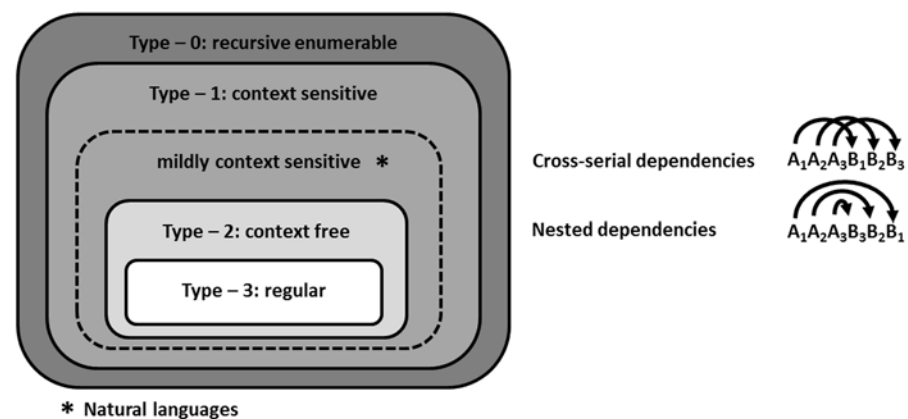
Type – 0: recursive enumerable

Type – 1: context sensitive

mildly context sensitive *

Type – 2: context free

Type – 3: regular

* Natural languages

Cross-serial dependencies $A_1A_2A_3B_1B_2B_3$

Nested dependencies $A_1A_2A_3B_3B_2B_1$